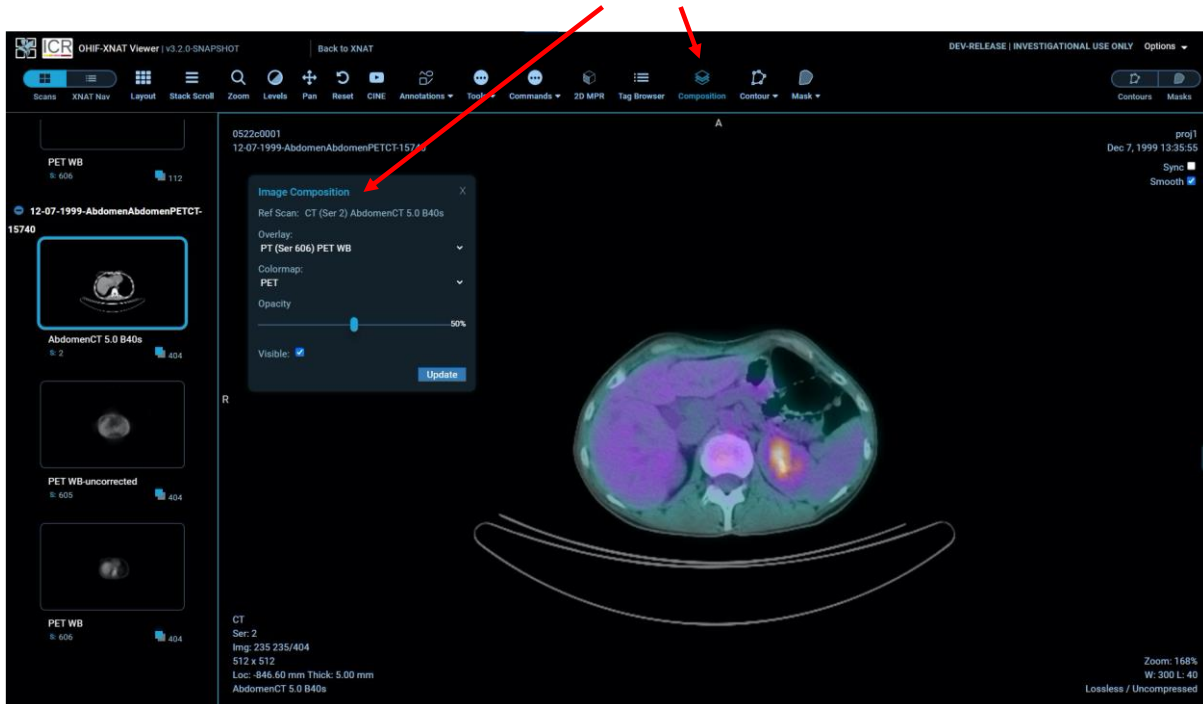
ICR OHIF-XNAT Viewer | v3.2.0-SNAPSHOT

Back to XNAT

DEV-RELEASE | INVESTIGATIONAL USE ONLY Options

Scans XNAT Nav Layout Stack Scroll Zoom Levels Pan Reset CINE Annotations Tools Commands 2D MPR Tag Browser Composition Contour Mask

Contours Masks

PET WB
S: 606 112

12-07-1999-AbdomenAbdomenPETCT-15740

AbdomenCT 5.0 B40s
S: 2 404

PET WB-uncorrected
S: 605 404

PET WB
S: 606 404

0522c0001
12-07-1999-AbdomenAbdomenPETCT-15740

A

proj1
Dec 7, 1999 13:35:55

Sync
Smooth

Image Composition

Ref Scan: CT (Ser 2) AbdomenCT 5.0 B40s

Overlay:
PT (Ser 606) PET WB

Colormap:
PET

Opacity
50%

Visible:

Update

R

CT
Ser: 2
Img: 235 235/404
512 x 512
Loc: -846.60 mm Thick: 5.00 mm
AbdomenCT 5.0 B40s

Zoom: 168%
W: 300 L: 40
Lossless / Uncompressed